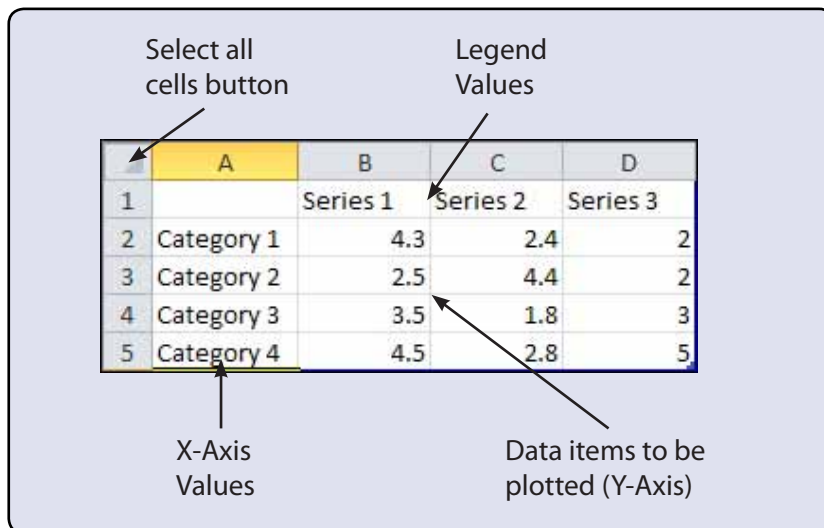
Select all cells button

Legend Values

| | A | B | C | D |
|---|---|---|---|---|
| 1 | | Series 1 | Series 2 | Series 3 |
| 2 | Category 1 | 4.3 | 2.4 | 2 |
| 3 | Category 2 | 2.5 | 4.4 | 2 |
| 4 | Category 3 | 3.5 | 1.8 | 3 |
| 5 | Category 4 | 4.5 | 2.8 | 5 |

X-Axis Values

Data items to be plotted (Y-Axis)